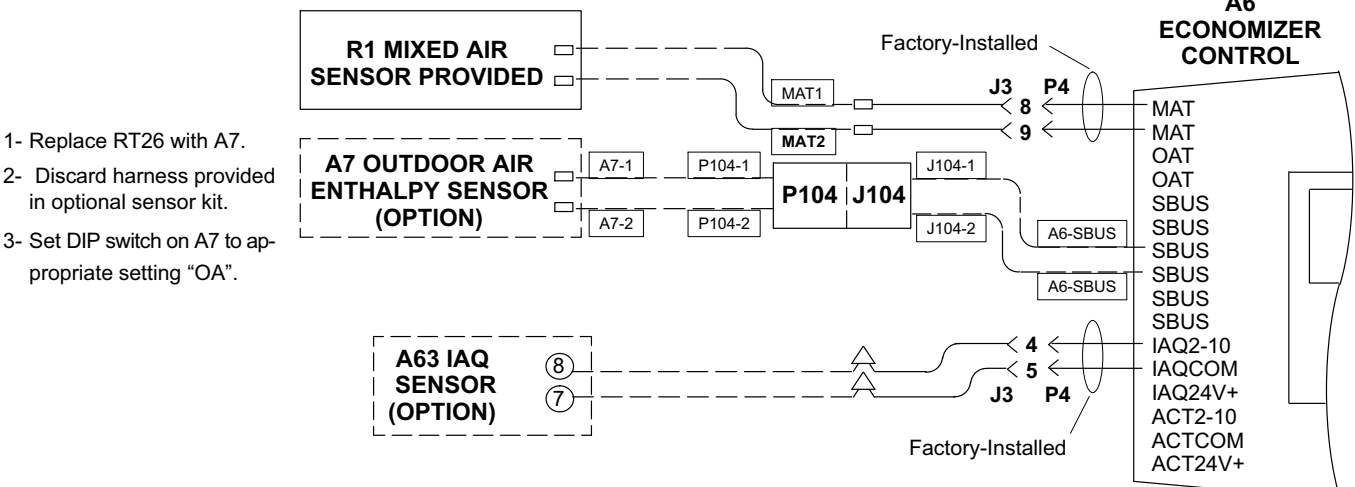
A6
ECONOMIZER
CONTROL

Factory-Installed

R1 MIXED AIR
SENSOR PROVIDED

MAT1
MAT2

J3 P4
8
9

MAT
MAT
OAT
OAT
SBUS
SBUS
SBUS
SBUS
SBUS
SBUS
IAQ2-10
IAQCOM
IAQ24V+
ACT2-10
ACTCOM
ACT24V+

1- Replace RT26 with A7.

2- Discard harness provided in optional sensor kit.

3- Set DIP switch on A7 to appropriate setting “OA”.

A7 OUTDOOR AIR
ENTHALPY SENSOR
(OPTION)

A7-1
A7-2
P104-1
P104-2
P104
J104
J104-1
J104-2
A6-SBUS
A6-SBUS

A63 IAQ
SENSOR
(OPTION)

8
7

4
5
J3 P4

Factory-Installed